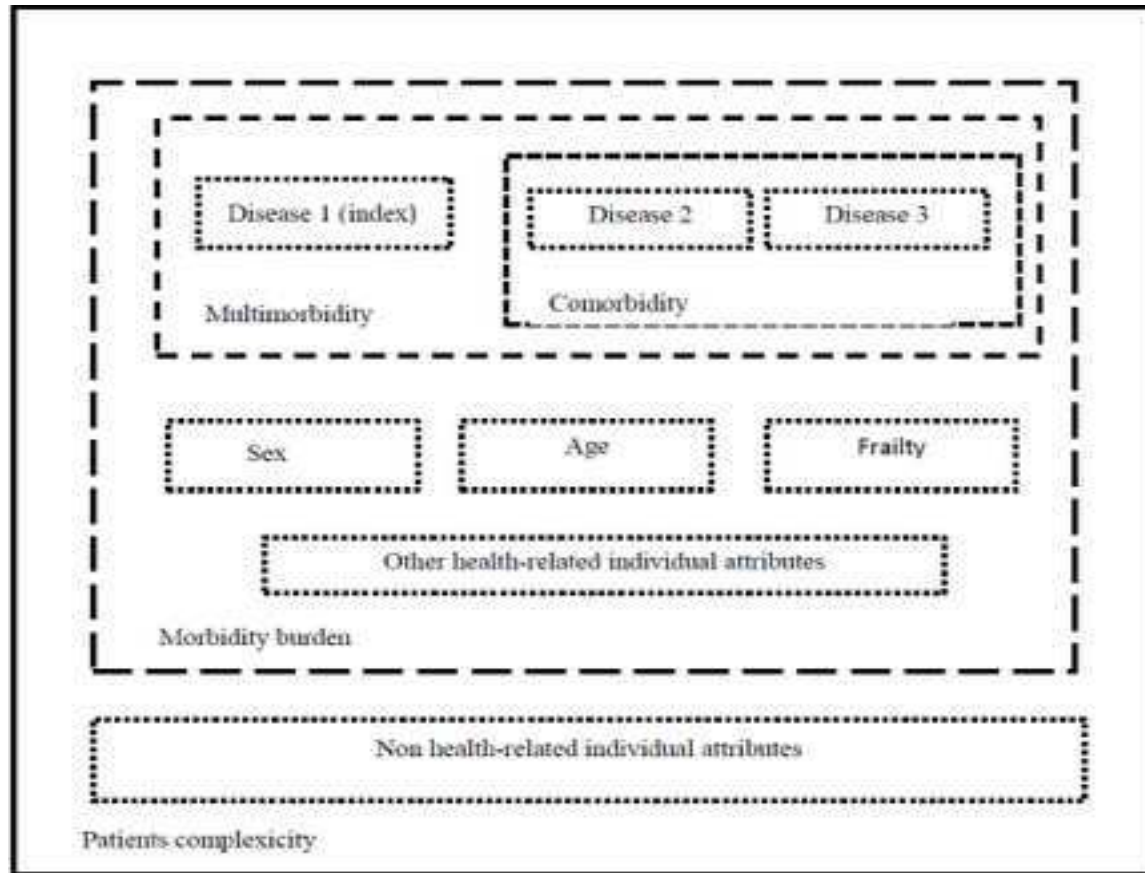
Disease 1 (index)

Disease 2

Disease 3

Comorbidity

Multimorbidity

Sex

Age

Frailty

Other health-related individual attributes

Morbidity burden

Non health-related individual attributes

Patients complexicity